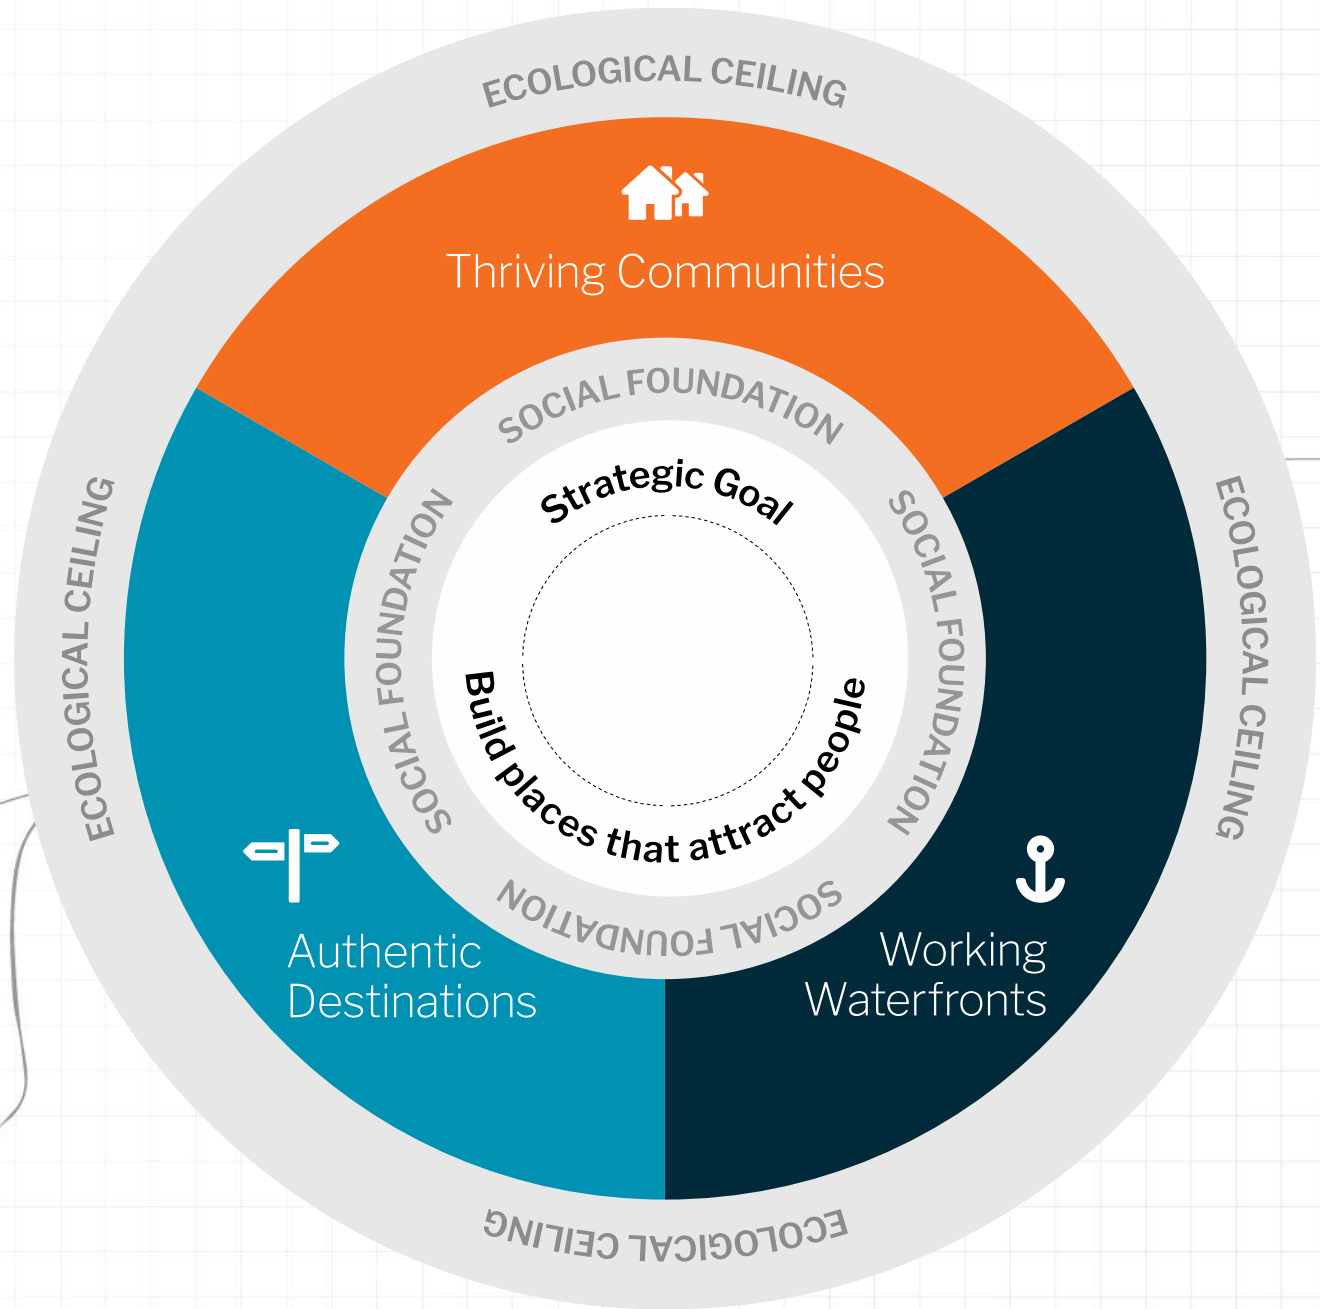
ECOLOGICAL CEILING

ECOLOGICAL CEILING

ECOLOGICAL CEILING

ECOLOGICAL CEILING

Thriving Communities

SOCIAL FOUNDATION

SOCIAL FOUNDATION

SOCIAL FOUNDATION

SOCIAL FOUNDATION

Strategic Goal

Build places that attract people

Authentic Destinations

Working Waterfronts